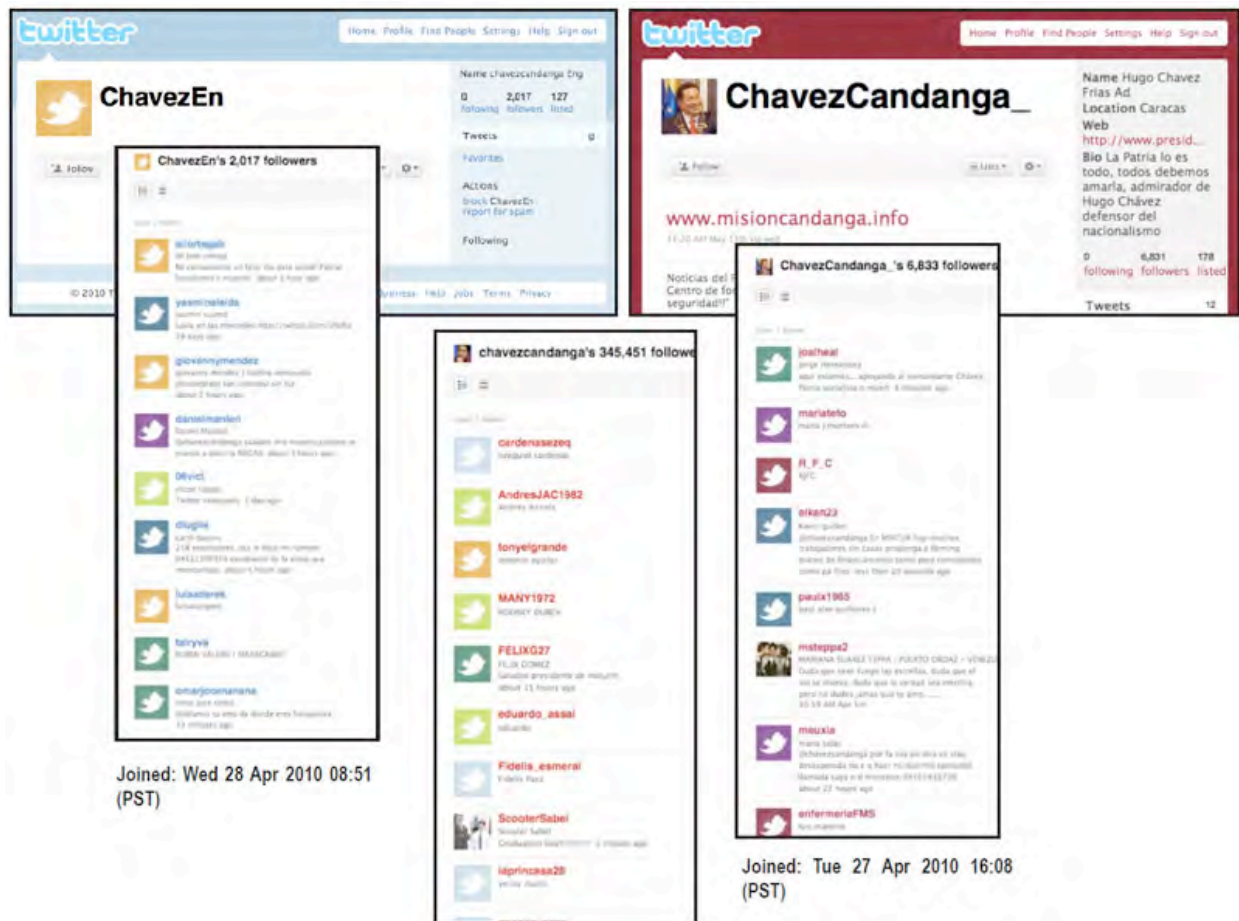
twitter

Home Profile Find People Settings Help Sign out

ChavezEn

Follow

Name chavezcandanga Eng

0 following 2,017 followers 127 listed

Tweets 0

Favorites

Actions

block ChavezEn report for spam

Following

© 2010 T

Business Help Jobs Terms Privacy

ChavezEn's 2,017 followers

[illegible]

aliortegab

yasminelerds

giovannymendez

danielmanleri

08vict

diuglis

luisasterek

fairyva

omarjoonanana

Joined: Wed 28 Apr 2010 08:51 (PST)

twitter

Home Profile Find People Settings Help Sign out

ChavezCandanga_

Follow

Lists

www.misioncandanga.info

Noticias del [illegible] Centro de for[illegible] seguridad!!"

Name Hugo Chavez Frias Ad

Location Caracas

Web http://www.presid...

Bio La Patria lo es todo, todos debemos amarla, admirador de Hugo Chávez defensor del nacionalismo

0 following 6,831 followers 178 listed

Tweets 12

chavezcandanga's 345,451 followe

cardenasezeq

AndresJAC1982

tonyelgrande

MANY1972

FELIXG27

eduardo_assai

Fidelis_esmeral

ScooterSabel

ladprincesa28

ChavezCandanga_'s 6,833 followers

joalheal

mariatelo

R_F_C

eiken23

paulx1965

msteppa2

meuxia

enfermeriaFMS

Joined: Tue 27 Apr 2010 16:08 (PST)